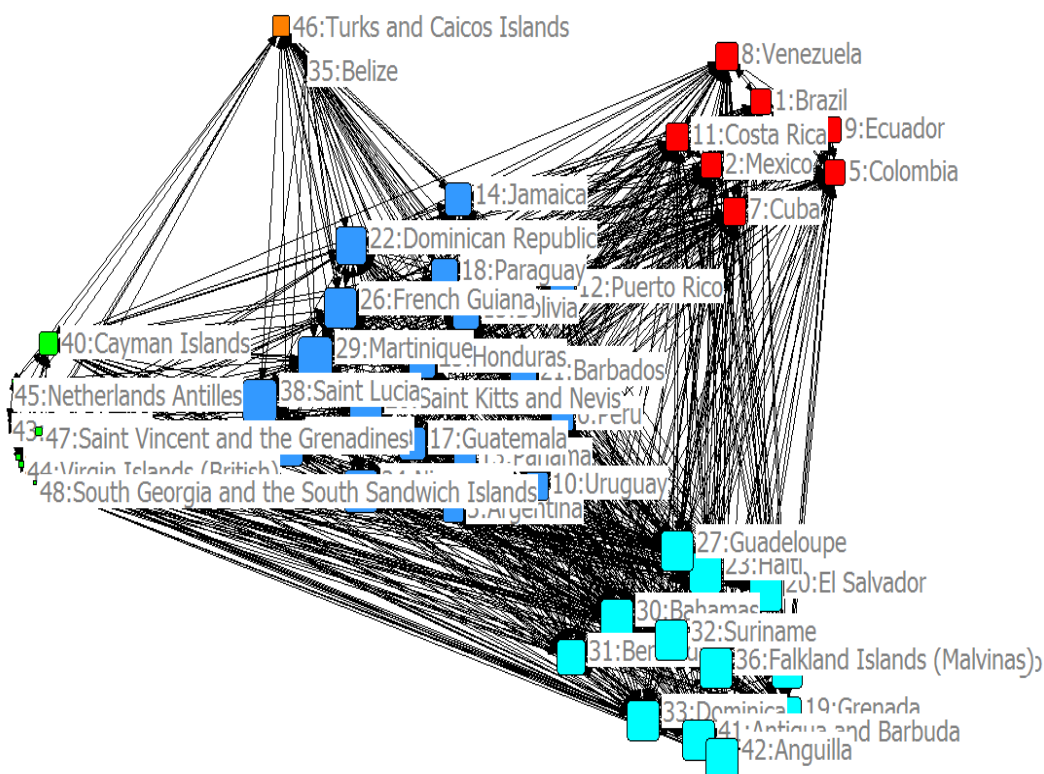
46:Turks and Caicos Islands
35:Belize
8:Venezuela
1:Brazil
9:Ecuador
11:Costa Rica
2:Mexico
5:Colombia
7:Cuba
14:Jamaica
22:Dominican Republic
18:Paraguay
12:Puerto Rico
26:French Guiana
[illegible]olivia
40:Cayman Islands
29:Martinique
Honduras
21:Barbados
45:Netherlands Antilles
38:Saint Lucia
Saint Kitts and Nevis
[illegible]Peru
43
47:Saint Vincent and the Grenadines
17:Guatemala
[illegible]uyana
44:Virgin Islands (British)
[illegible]
10:Uruguay
48:South Georgia and the South Sandwich Islands
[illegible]Argentina
27:Guadeloupe
23:Haiti
20:El Salvador
30:Bahamas
32:Suriname
31:Ber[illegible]
36:Falkland Islands (Malvinas)
19:Grenada
33:Dominica
41:Antigua and Barbuda
42:Anguilla